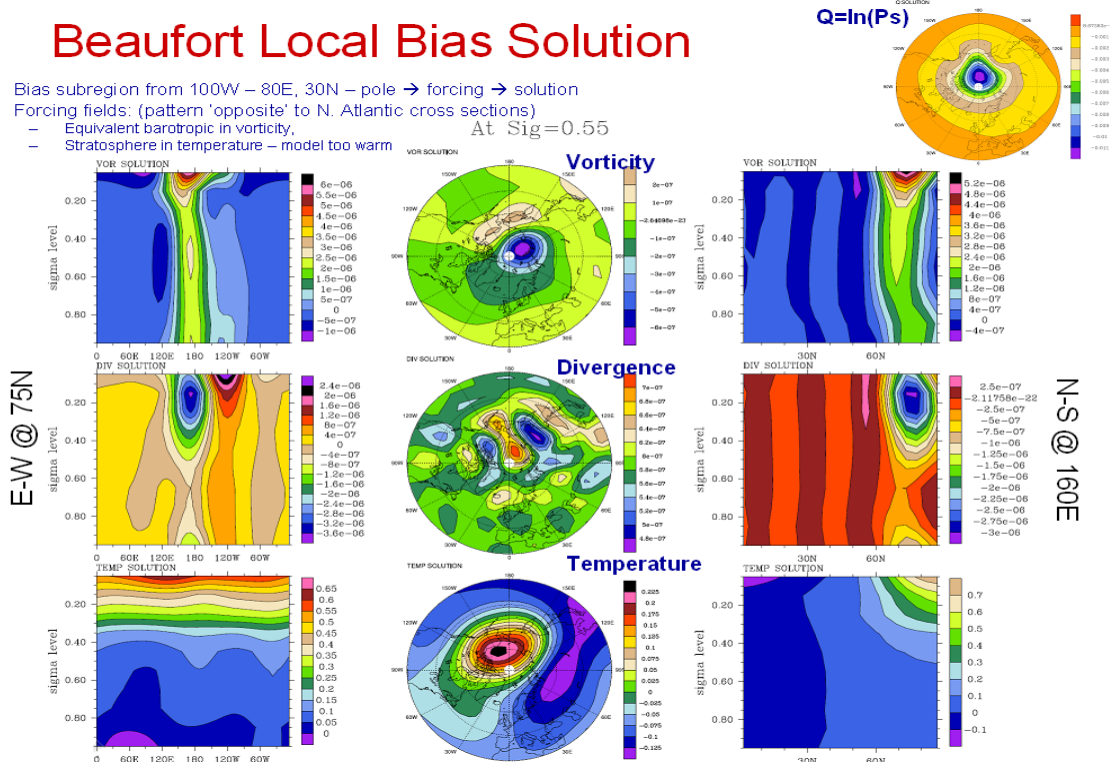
Beaufort Local Bias Solution

Q=ln(Ps)

Q SOLUTION

180

150W

150E

120W

120E

90W

90E

60W

60E

30W

30E

0

-0.00783

-0.001

-0.002

-0.003

-0.004

-0.005

-0.006

-0.007

-0.008

-0.009

-0.01

-0.011

Bias subregion from 100W – 80E, 30N – pole → forcing → solution
Forcing fields: (pattern 'opposite' to N. Atlantic cross sections)
– Equivalent barotropic in vorticity,
– Stratosphere in temperature – model too warm

At Sig=0.55

Vorticity

VOR SOLUTION

sigma level

0.20
0.40
0.60
0.80

0 60E 120E 180 120W 60W

6e-06
5.5e-06
5e-06
4.5e-06
4e-06
3.5e-06
3e-06
2.5e-06
2e-06
1.5e-06
1e-06
5e-07
0
-5e-07
-1e-06

VOR SOLUTION

2e-07
1e-07
-2.84696e-23
-1e-07
-2e-07
-3e-07
-4e-07
-5e-07
-6e-07

VOR SOLUTION

sigma level

0.20
0.40
0.60
0.80

30N 60N

5.2e-06
4.8e-06
4.4e-06
4e-06
3.6e-06
3.2e-06
2.8e-06
2.4e-06
2e-06
1.6e-06
1.2e-06
8e-07
4e-07
0
-4e-07

Divergence

DIV SOLUTION

sigma level

0.20
0.40
0.60
0.80

0 60E 120E 180 120W 60W

2.4e-06
2e-06
1.6e-06
1.2e-06
8e-07
4e-07
0
-4e-07
-8e-07
-1.2e-06
-1.6e-06
-2e-06
-2.4e-06
-2.8e-06
-3.2e-06
-3.6e-06

E-W @ 75N

DIV SOLUTION

7e-07
6.8e-07
6.6e-07
6.4e-07
6.2e-07
6e-07
5.8e-07
5.6e-07
5.4e-07
5.2e-07
5e-07
4.8e-07

DIV SOLUTION

sigma level

0.20
0.40
0.60
0.80

30N 60N

2.5e-07
-2.11758e-22
-2.5e-07
-5e-07
-7.5e-07
-1e-06
-1.25e-06
-1.5e-06
-1.75e-06
-2e-06
-2.25e-06
-2.5e-06
-2.75e-06
-3e-06

N-S @ 160E

Temperature

TEMP SOLUTION

sigma level

0.20
0.40
0.60
0.80

0 60E 120E 180 120W 60W

0.65
0.6
0.55
0.5
0.45
0.4
0.35
0.3
0.25
0.2
0.15
0.1
0.05
0

TEMP SOLUTION

0.225
0.2
0.175
0.15
0.125
0.1
0.075
0.05
0.025
0
-0.025
-0.05
-0.075
-0.1
-0.125

TEMP SOLUTION

sigma level

0.20
0.40
0.60
0.80

30N 60N

0.7
0.6
0.5
0.4
0.3
0.2
0.1
0
-0.1